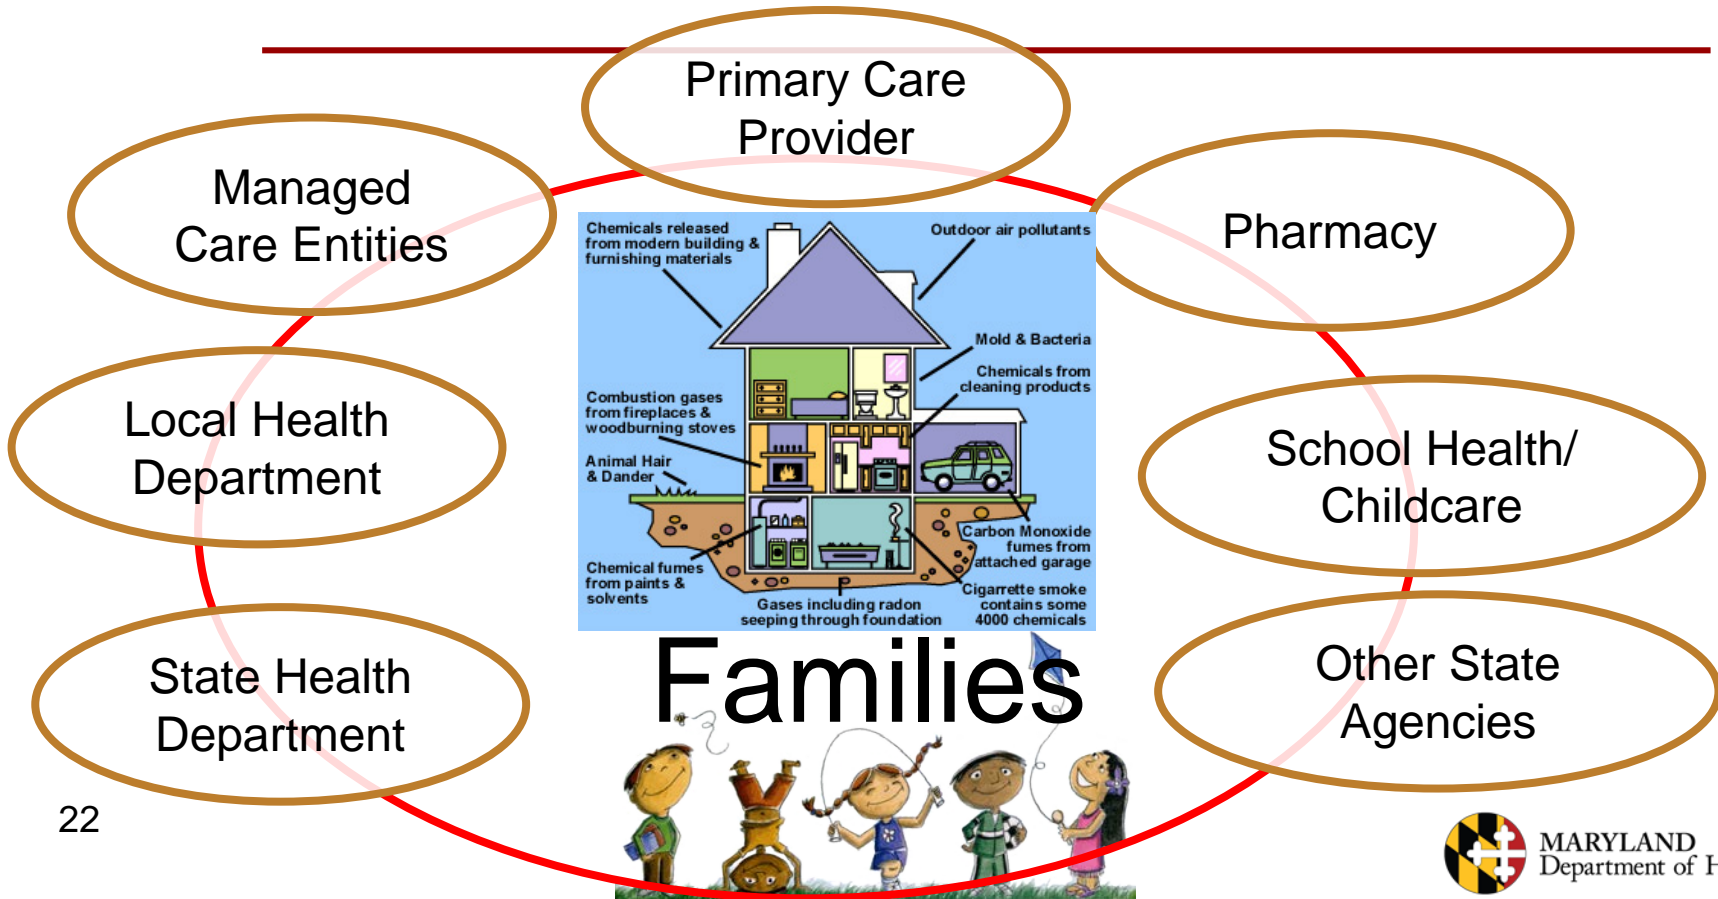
Primary Care Provider

Managed Care Entities

Pharmacy

Local Health Department

School Health/ Childcare

State Health Department

Other State Agencies

Chemicals released from modern building & furnishing materials

Outdoor air pollutants

Mold & Bacteria

Chemicals from cleaning products

Combustion gases from fireplaces & woodburning stoves

Animal Hair & Dander

Carbon Monoxide fumes from attached garage

Chemical fumes from paints & solvents

Cigarette smoke contains some 4000 chemicals

Gases including radon seeping through foundation

Families

22

MARYLAND Department of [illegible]